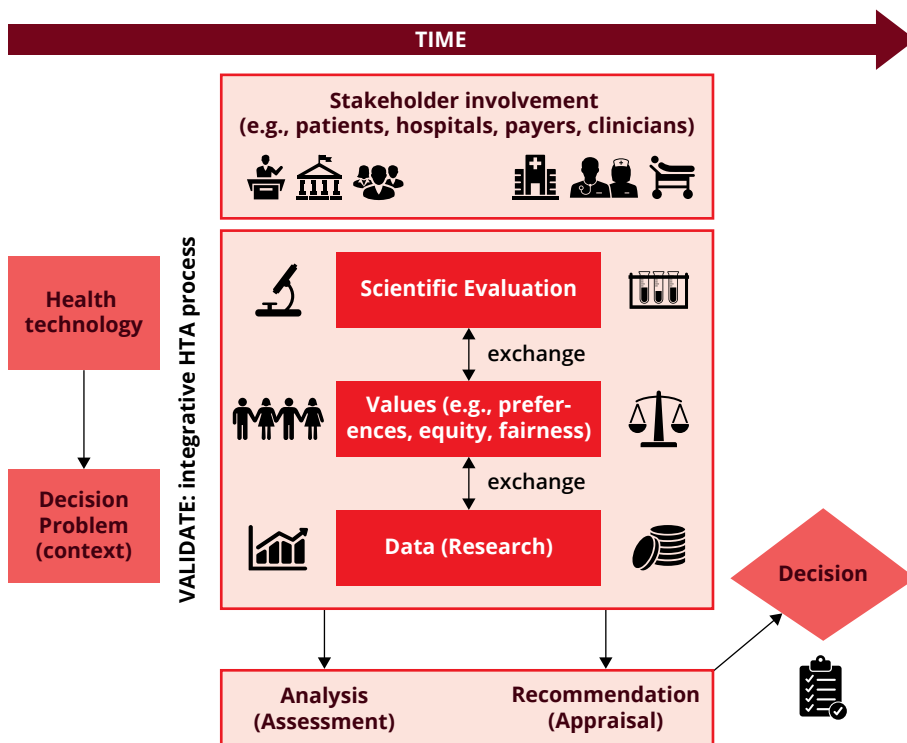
TIME

Stakeholder involvement (e.g., patients, hospitals, payers, clinicians)

Health technology

Decision Problem (context)

VALIDATE: integrative HTA process

Scientific Evaluation

exchange

Values (e.g., preferences, equity, fairness)

exchange

Data (Research)

Decision

Analysis (Assessment)

Recommendation (Appraisal)